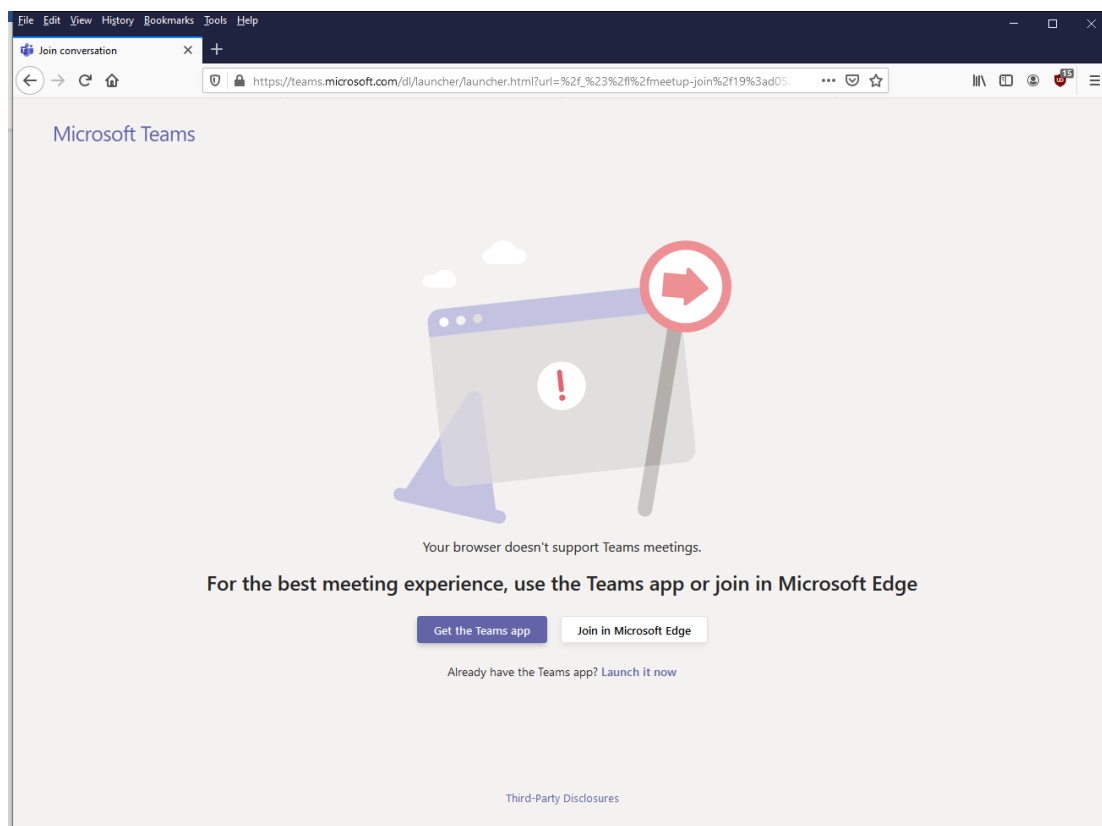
File Edit View History Bookmarks Tools Help

Join conversation

https://teams.microsoft.com/dl/launcher/launcher.html?url=%2f_%23%2fl%2fmeetup-join%2f19%3ad05

15

Microsoft Teams

Your browser doesn't support Teams meetings.

For the best meeting experience, use the Teams app or join in Microsoft Edge

Get the Teams app

Join in Microsoft Edge

Already have the Teams app? Launch it now

Third-Party Disclosures